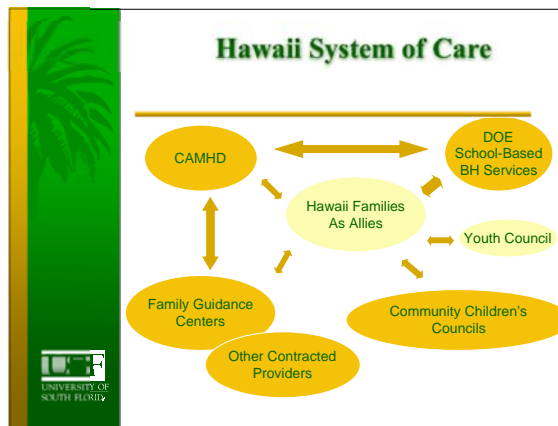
Hawaii System of Care

CAMHD

DOE School-Based BH Services

Hawaii Families As Allies

Youth Council

Family Guidance Centers

Community Children's Councils

Other Contracted Providers

USF

UNIVERSITY OF SOUTH FLORIDA